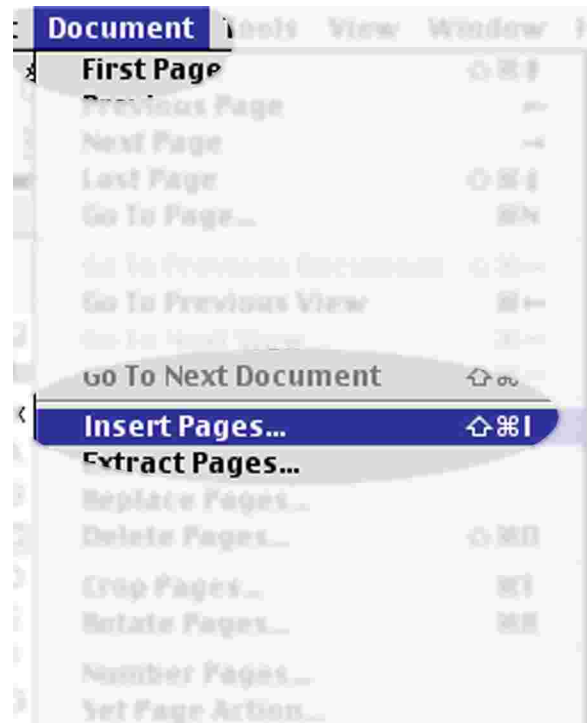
Document Tools View Window
First Page ⇧⌘↑
Previous Page ←
Next Page →
Last Page ⇧⌘↓
Go To Page... ⌘N
Go To Previous Document ⇧⌘←
Go To Previous View ⌘←
Go To Next View ⌘→
Go To Next Document ⇧⌘→
Insert Pages... ⇧⌘I
Extract Pages...
Replace Pages...
Delete Pages... ⇧⌘D
Crop Pages... ⌘T
Rotate Pages... ⌘R
Number Pages...
Set Page Action...